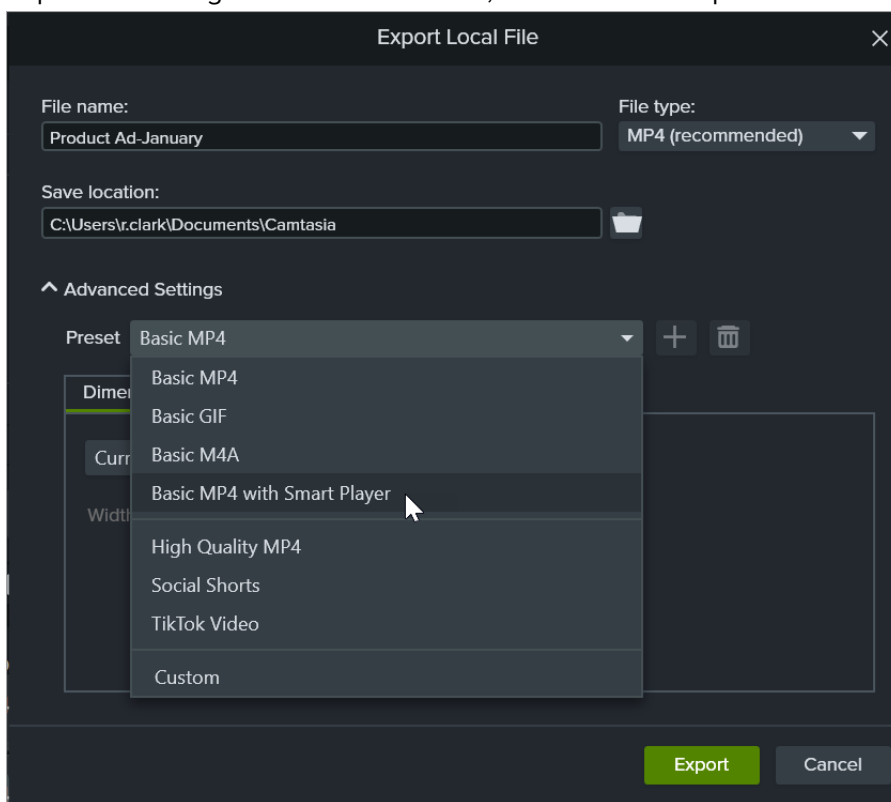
Export Local File

File name:
Product Ad-January

File type:
MP4 (recommended)

Save location:
C:\Users\r.clark\Documents\Camtasia

Advanced Settings

Preset Basic MP4

Dimen

Curr

Width

Basic MP4
Basic GIF
Basic M4A
Basic MP4 with Smart Player
High Quality MP4
Social Shorts
TikTok Video
Custom

Export
Cancel